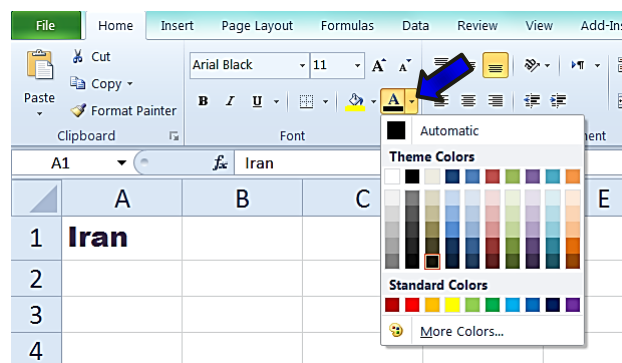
File Home Insert Page Layout Formulas Data Review View Add-Ins

Paste
Cut
Copy
Format Painter
Clipboard

Arial Black
11
A A
B I U
A
Font

Automatic
Theme Colors
Standard Colors
More Colors...

A1
$f_x$ Iran

A B C E
1 Iran
2
3
4